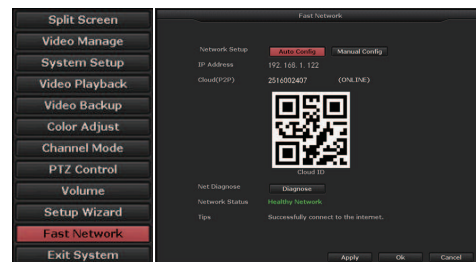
Split Screen
Video Manage
System Setup
Video Playback
Video Backup
Color Adjust
Channel Mode
PTZ Control
Volume
Setup Wizard
Fast Network
Exit System

Fast Network

Network Setup Auto Config Manual Config
IP Address 192. 168. 1. 122
Cloud(P2P) 2516002407 (ONLINE)
Cloud ID
Net Diagnose Diagnose
Network Status Healthy Network
Tips Successfully connect to the internet.

Apply Ok Cancel